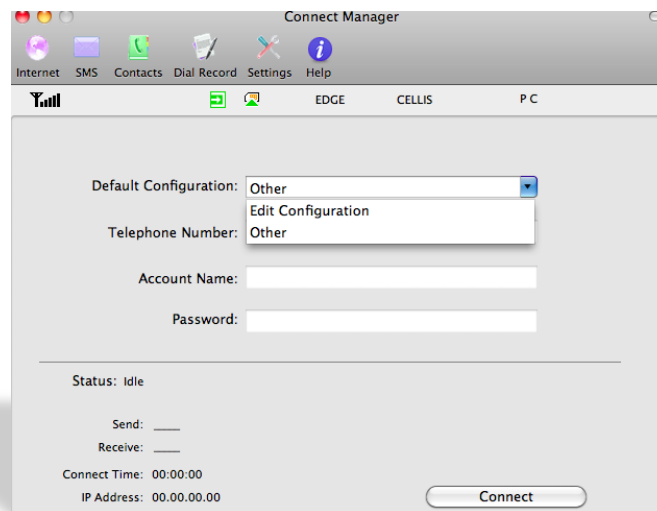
Connect Manager

Internet SMS Contacts Dial Record Settings Help

EDGE CELLIS P C

Default Configuration: Other

Edit Configuration
Other

Telephone Number:

Account Name:

Password:

Status: Idle

Send: ____

Receive: ____

Connect Time: 00:00:00

IP Address: 00.00.00.00

Connect